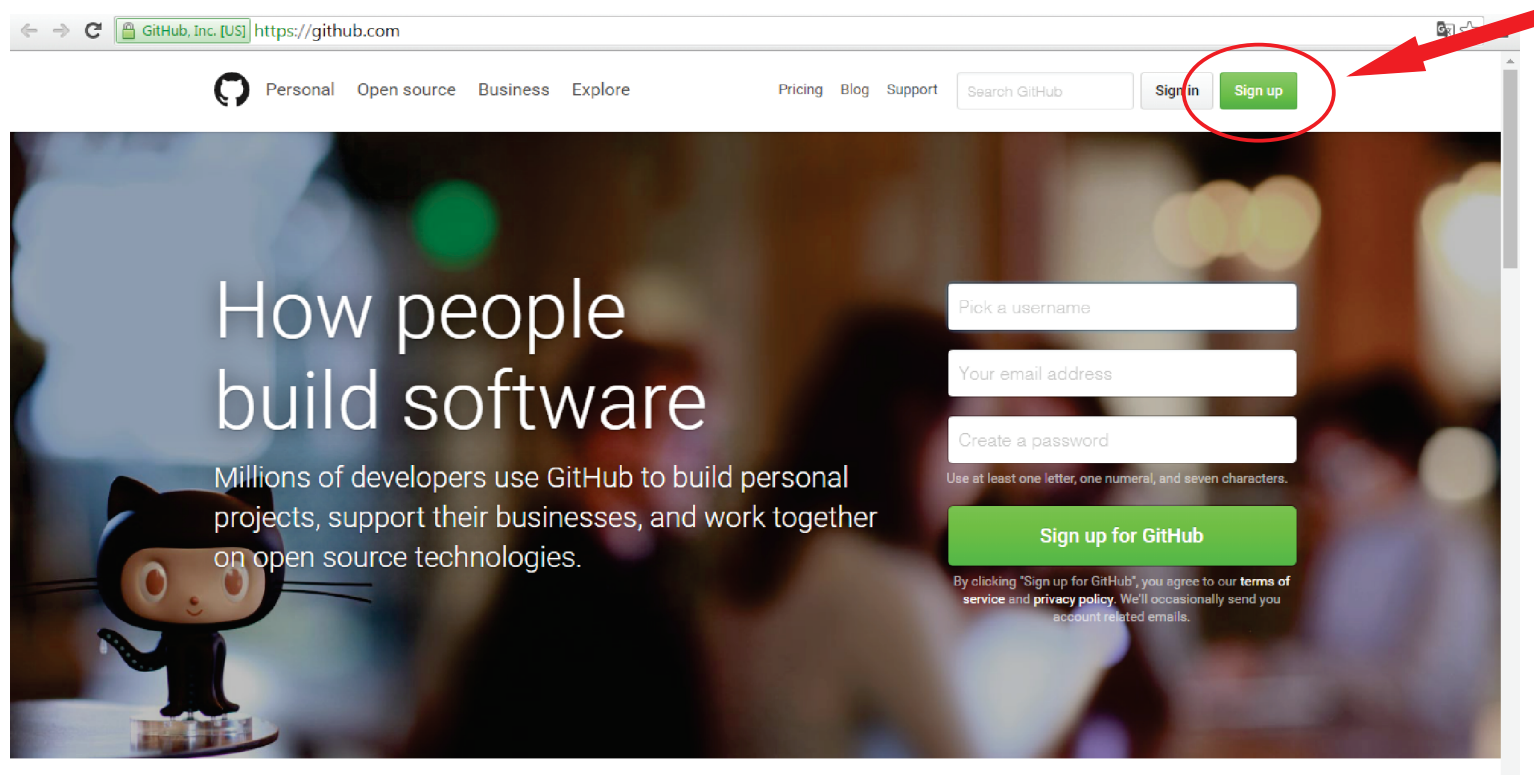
GitHub, Inc. [US] https://github.com

Personal Open source Business Explore

Pricing Blog Support Search GitHub Sign in Sign up

How people build software

Millions of developers use GitHub to build personal projects, support their businesses, and work together on open source technologies.

Pick a username

Your email address

Create a password

Use at least one letter, one numeral, and seven characters.

Sign up for GitHub

By clicking "Sign up for GitHub", you agree to our terms of service and privacy policy. We'll occasionally send you account related emails.